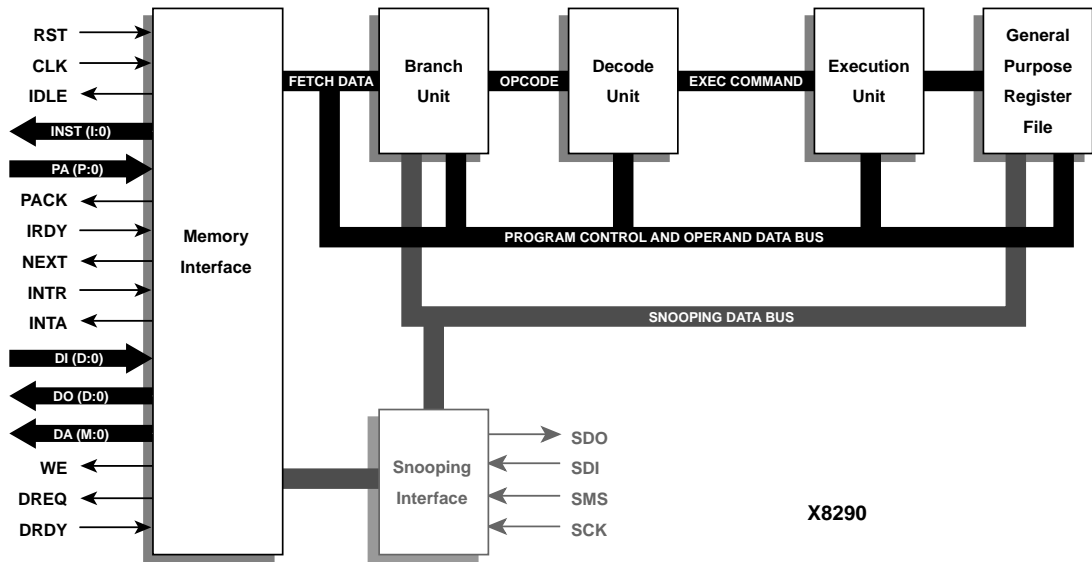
RST
CLK
IDLE
INST (I:0)
PA (P:0)
PACK
IRDY
NEXT
INTR
INTA
DI (D:0)
DO (D:0)
DA (M:0)
WE
DREQ
DRDY

Memory Interface

FETCH DATA

Branch Unit

OPCODE

Decode Unit

EXEC COMMAND

Execution Unit

General Purpose Register File

PROGRAM CONTROL AND OPERAND DATA BUS

SNOOPING DATA BUS

Snooping Interface

SDO
SDI
SMS
SCK

X8290